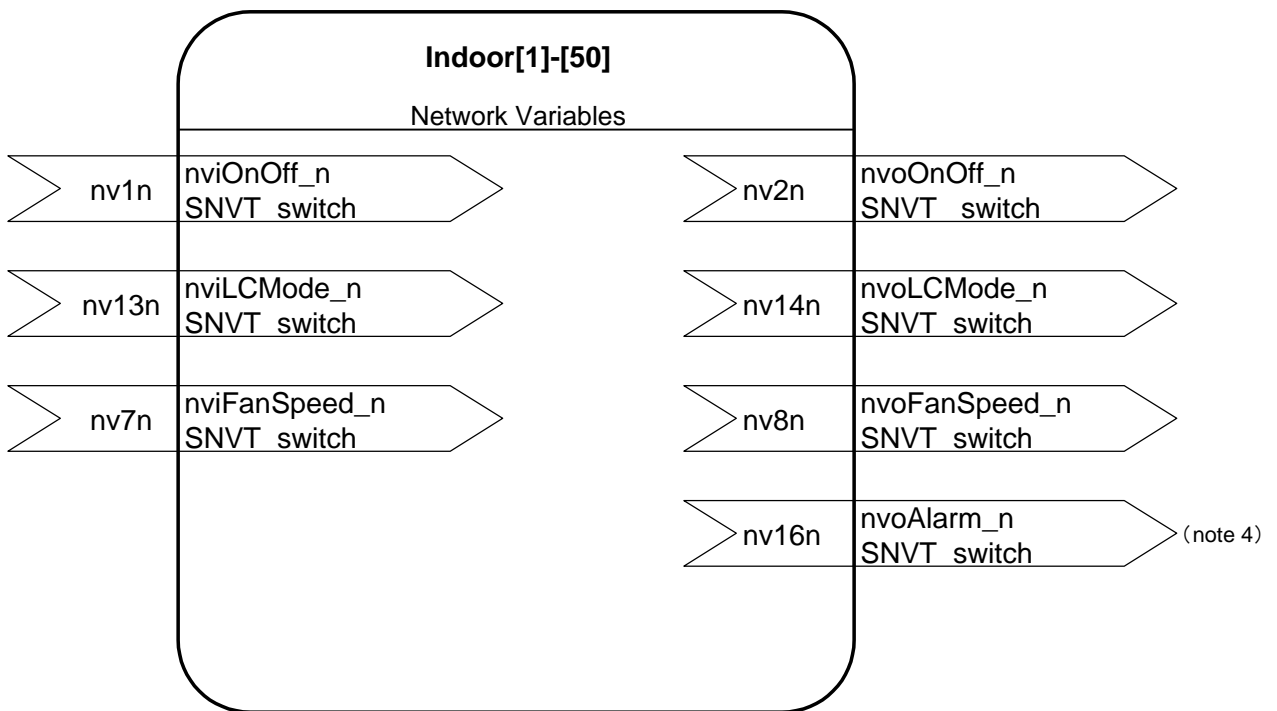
Indoor[1]-[50]

Network Variables

nv1n
nviOnOff_n
SNVT_switch

nv13n
nviLCMode_n
SNVT_switch

nv7n
nviFanSpeed_n
SNVT_switch

nv2n
nvoOnOff_n
SNVT_switch

nv14n
nvoLCMode_n
SNVT_switch

nv8n
nvoFanSpeed_n
SNVT_switch

nv16n
nvoAlarm_n
SNVT_switch
(note 4)